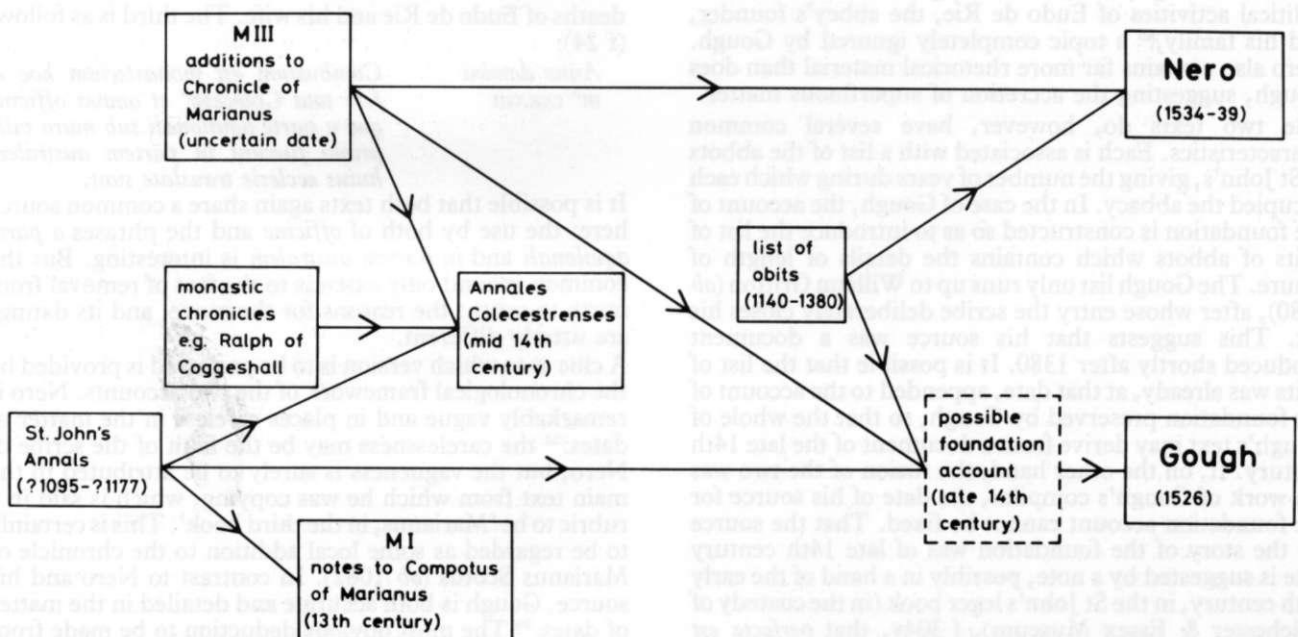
M III
additions to
Chronicle of
Marianus
(uncertain date)

Nero
(1534-39)

list of
obits
(1140-1380)

monastic
chronicles
e.g. Ralph of
Coggeshall

Annales
Colecestrenses
(mid 14th
century)

St. John's
Annals
(?1095-?1177)

possible
foundation
account
(late 14th
century)

Gough
(1526)

M I
notes to Compotus
of Marianus
(13th century)